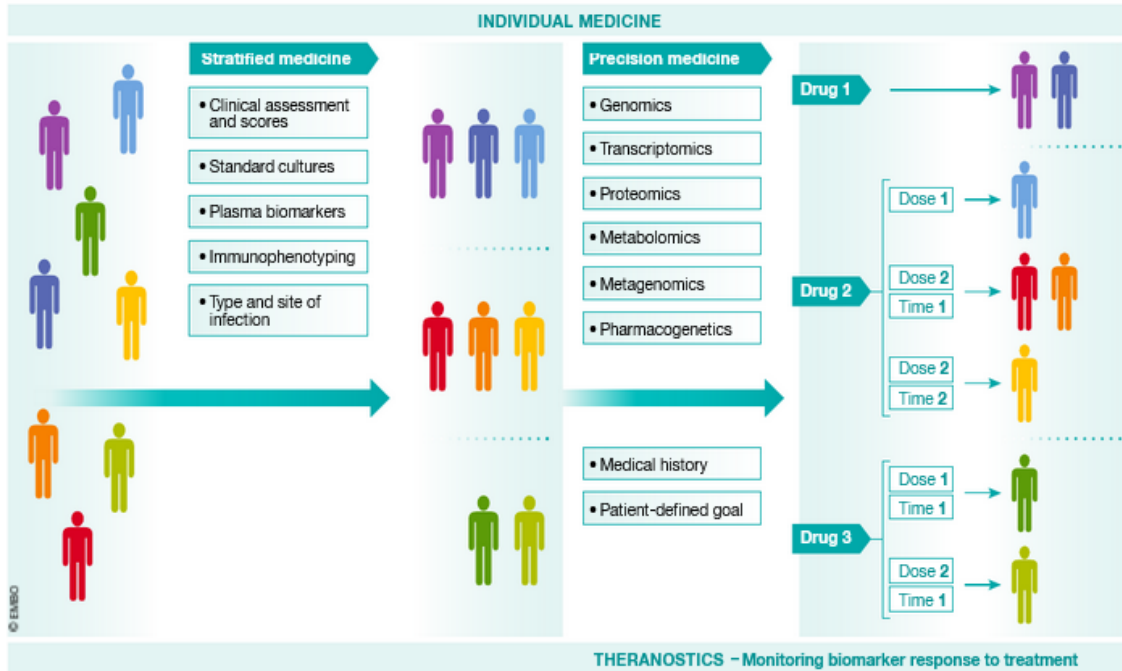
INDIVIDUAL MEDICINE

Stratified medicine

• Clinical assessment and scores

• Standard cultures

• Plasma biomarkers

• Immunophenotyping

• Type and site of infection

Precision medicine

• Genomics

• Transcriptomics

• Proteomics

• Metabolomics

• Metagenomics

• Pharmacogenetics

• Medical history

• Patient-defined goal

Drug 1

Drug 2

Dose 1

Dose 2

Time 1

Dose 2

Time 2

Drug 3

Dose 1

Time 1

Dose 2

Time 1

© EMBO

THERANOSTICS – Monitoring biomarker response to treatment